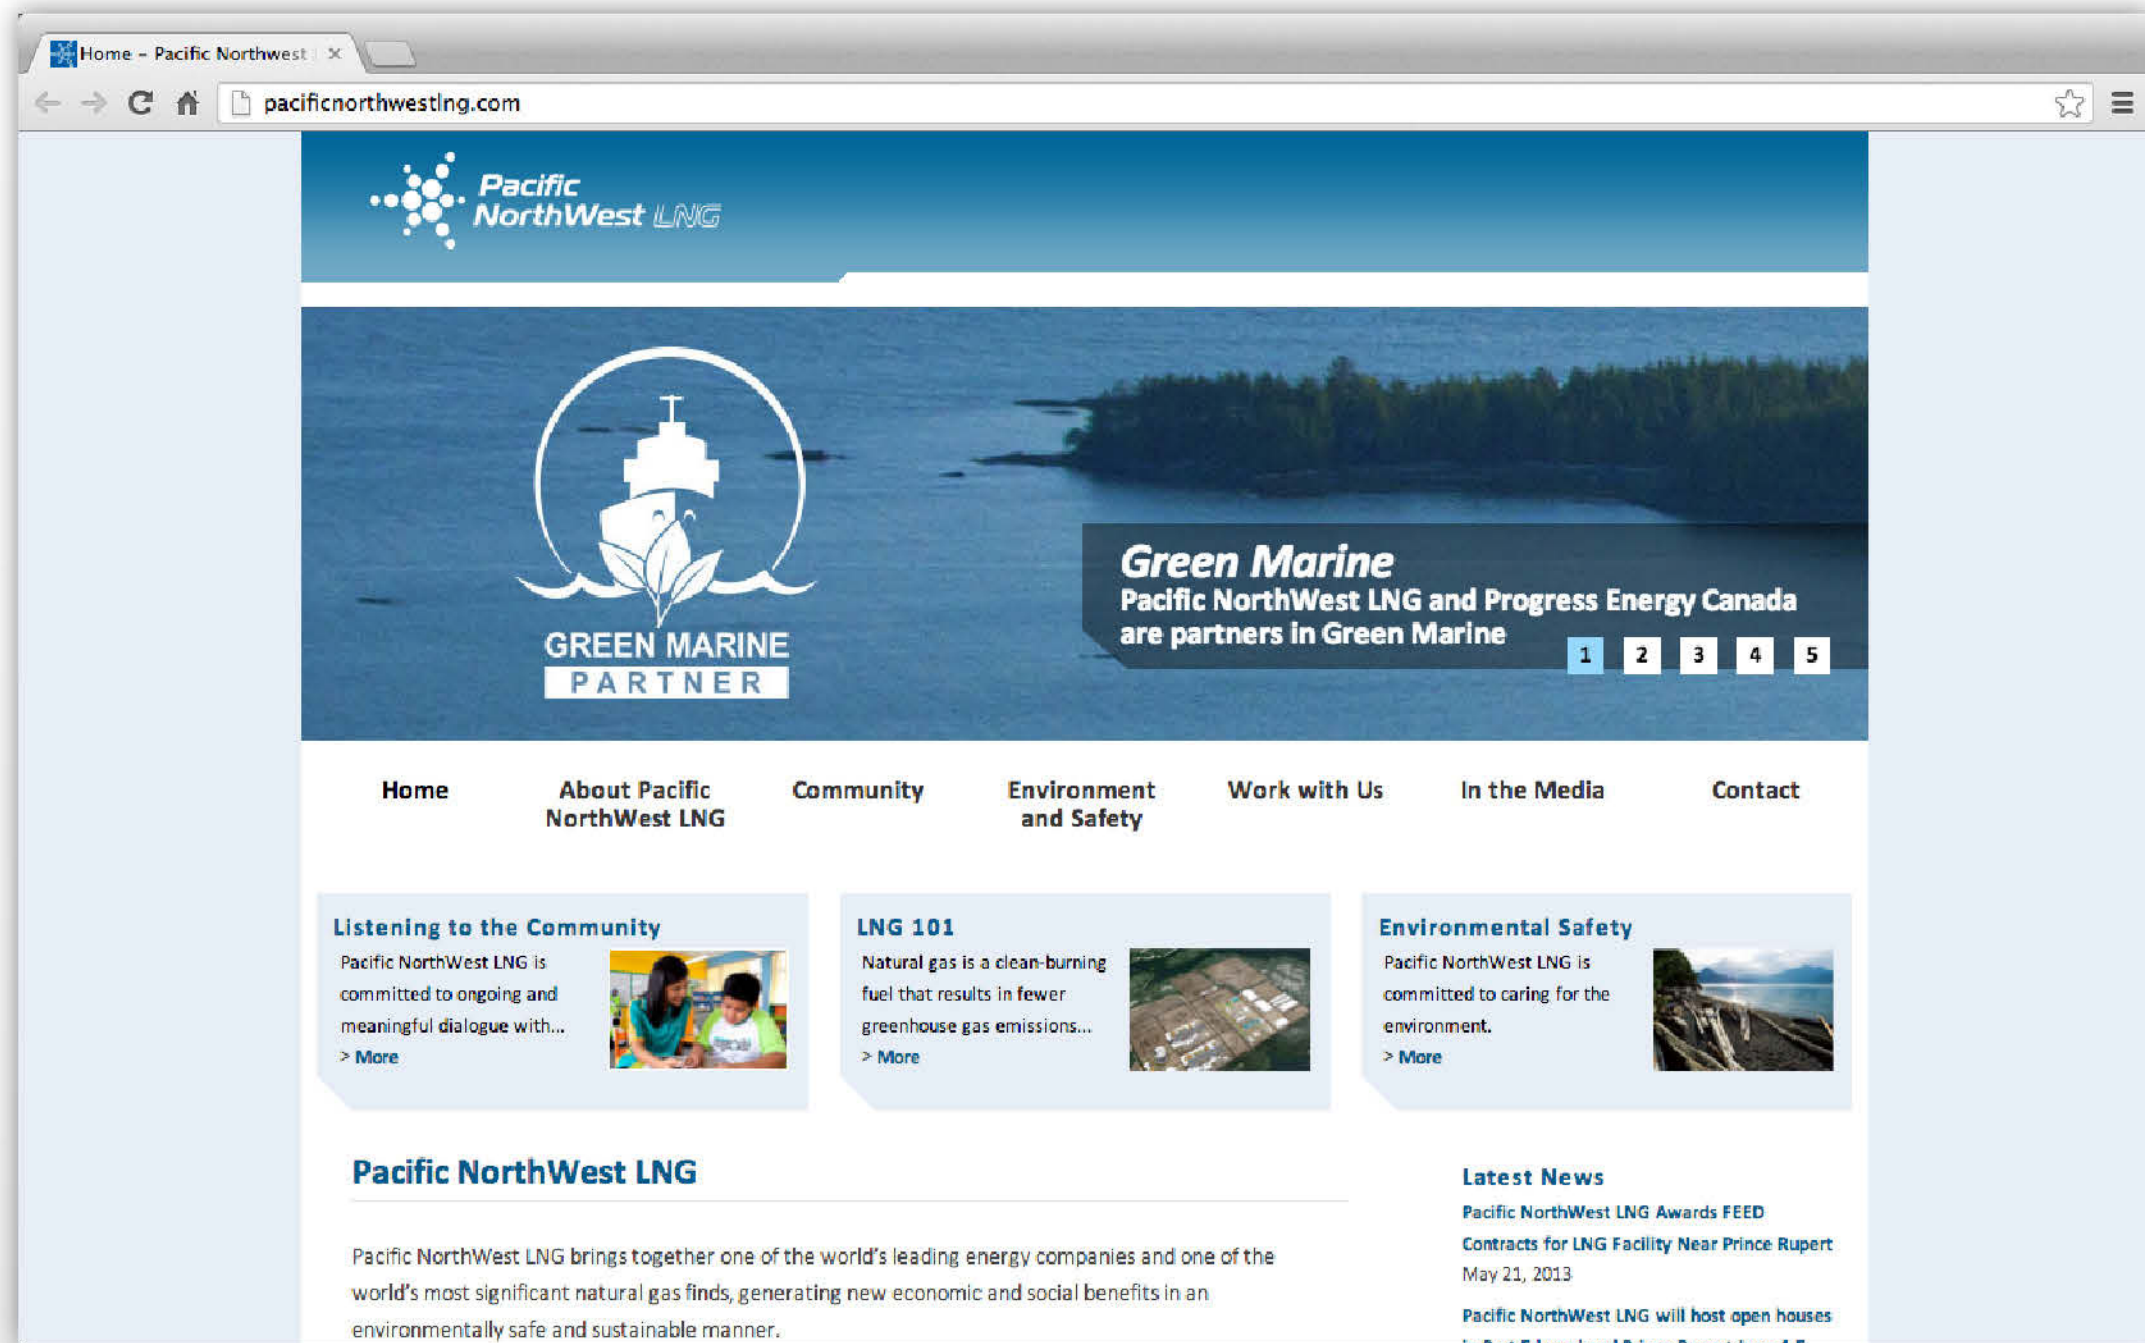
Home - Pacific Northwest ×

pacificnorthwestlng.com

Pacific NorthWest LNG

GREEN MARINE PARTNER

Green Marine
Pacific NorthWest LNG and Progress Energy Canada are partners in Green Marine

1 2 3 4 5

Home
About Pacific NorthWest LNG
Community
Environment and Safety
Work with Us
In the Media
Contact

Listening to the Community
Pacific NorthWest LNG is committed to ongoing and meaningful dialogue with...
> More

LNG 101
Natural gas is a clean-burning fuel that results in fewer greenhouse gas emissions...
> More

Environmental Safety
Pacific NorthWest LNG is committed to caring for the environment.
> More

Pacific NorthWest LNG

Pacific NorthWest LNG brings together one of the world's leading energy companies and one of the world's most significant natural gas finds, generating new economic and social benefits in an environmentally safe and sustainable manner.

Latest News
Pacific NorthWest LNG Awards FEED Contracts for LNG Facility Near Prince Rupert
May 21, 2013
Pacific NorthWest LNG will host open houses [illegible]